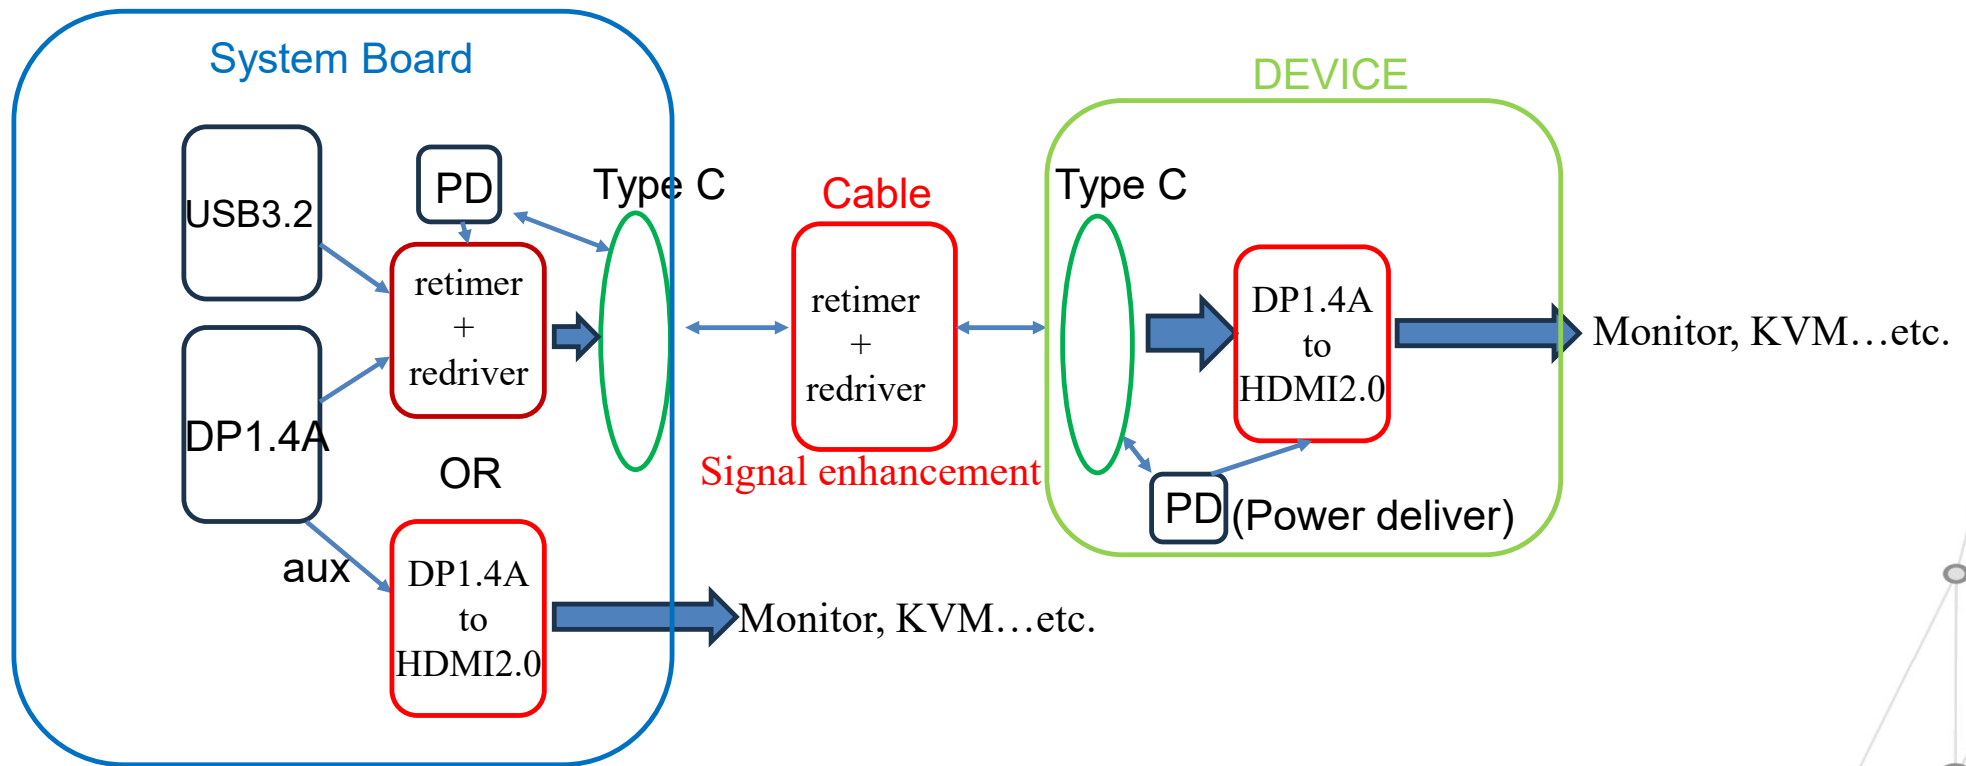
System Board

USB3.2

PD

retimer
+
redriver

DP1.4A

OR

aux

DP1.4A
to
HDMI2.0

Type C

Monitor, KVM…etc.

Cable

retimer
+
redriver

Signal enhancement

DEVICE

Type C

DP1.4A
to
HDMI2.0

Monitor, KVM…etc.

PD (Power deliver)